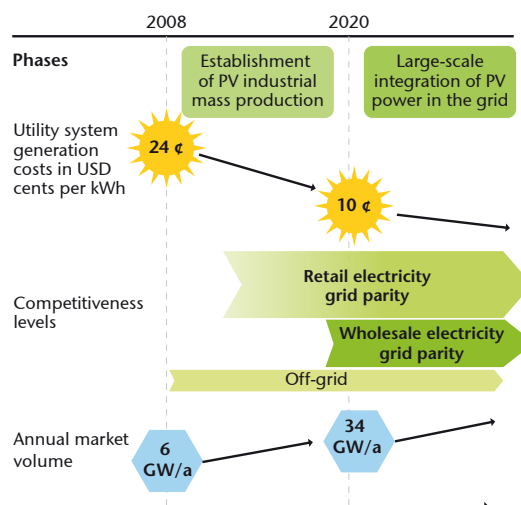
2008

2020

Phases

Establishment of PV industrial mass production

Large-scale integration of PV power in the grid

Utility system generation costs in USD cents per kWh

24 ¢

10 ¢

Competitiveness levels

Retail electricity grid parity

Wholesale electricity grid parity

Off-grid

Annual market volume

6 GW/a

34 GW/a